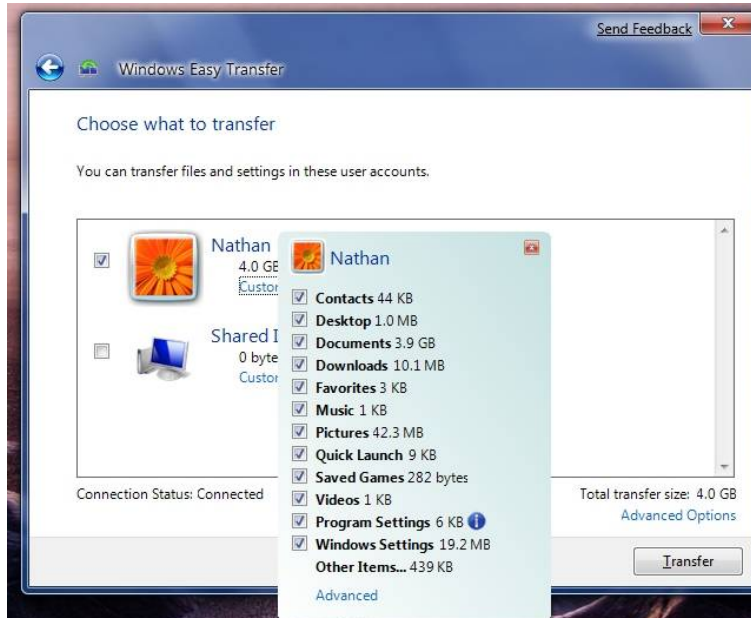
Send Feedback

Windows Easy Transfer

Choose what to transfer

You can transfer files and settings in these user accounts.

Nathan
4.0 GE
Custor

Shared I
0 byte
Custor

Nathan
Contacts 44 KB
Desktop 1.0 MB
Documents 3.9 GB
Downloads 10.1 MB
Favorites 3 KB
Music 1 KB
Pictures 42.3 MB
Quick Launch 9 KB
Saved Games 282 bytes
Videos 1 KB
Program Settings 6 KB
Windows Settings 19.2 MB
Other Items... 439 KB
Advanced

Connection Status: Connected

Total transfer size: 4.0 GB
Advanced Options

Transfer